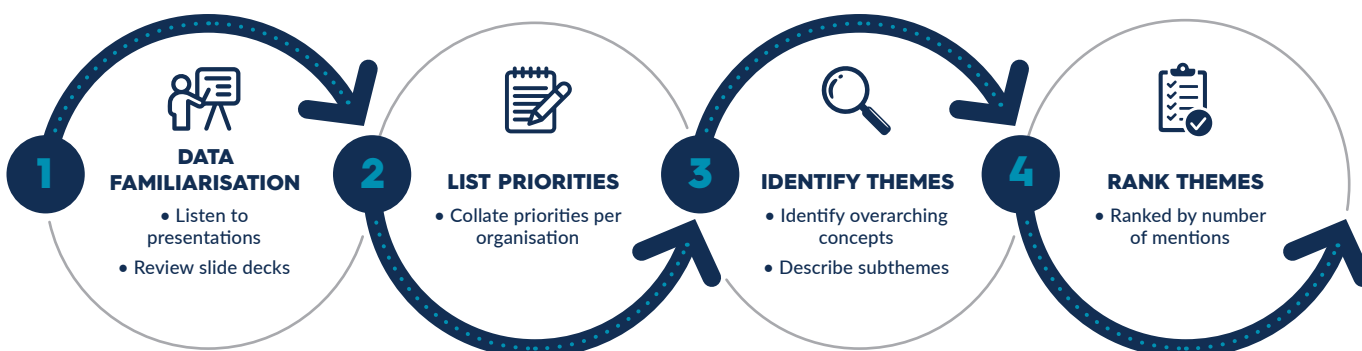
1

DATA FAMILIARISATION

• Listen to presentations

• Review slide decks

2

LIST PRIORITIES

• Collate priorities per organisation

3

IDENTIFY THEMES

• Identify overarching concepts

• Describe subthemes

4

RANK THEMES

• Ranked by number of mentions